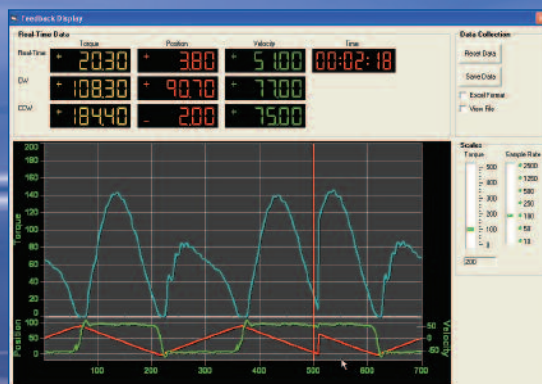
Feedback Display

Real Time Data

| | Torque | Position | Velocity | Time |
|---|---|---|---|---|
| Real Time | + 20.30 | + 3.80 | + 51.00 | 00:02:18 |
| CW | + 108.30 | + 90.70 | + 77.00 | |
| CCW | + 184.40 | - 2.00 | + 75.00 | |

Data Collection

Reset Data

Save Data

Excel Format

View File

Scales

Torque

500
400
300
200
100
0

200

Sample Rate

2500
1250
500
250
100
50
10

200
180
160
140
120
100
80
60
40
20
0

Torque

100
50
0

Position

50
0
-50

Velocity

100 200 300 400 500 600 700